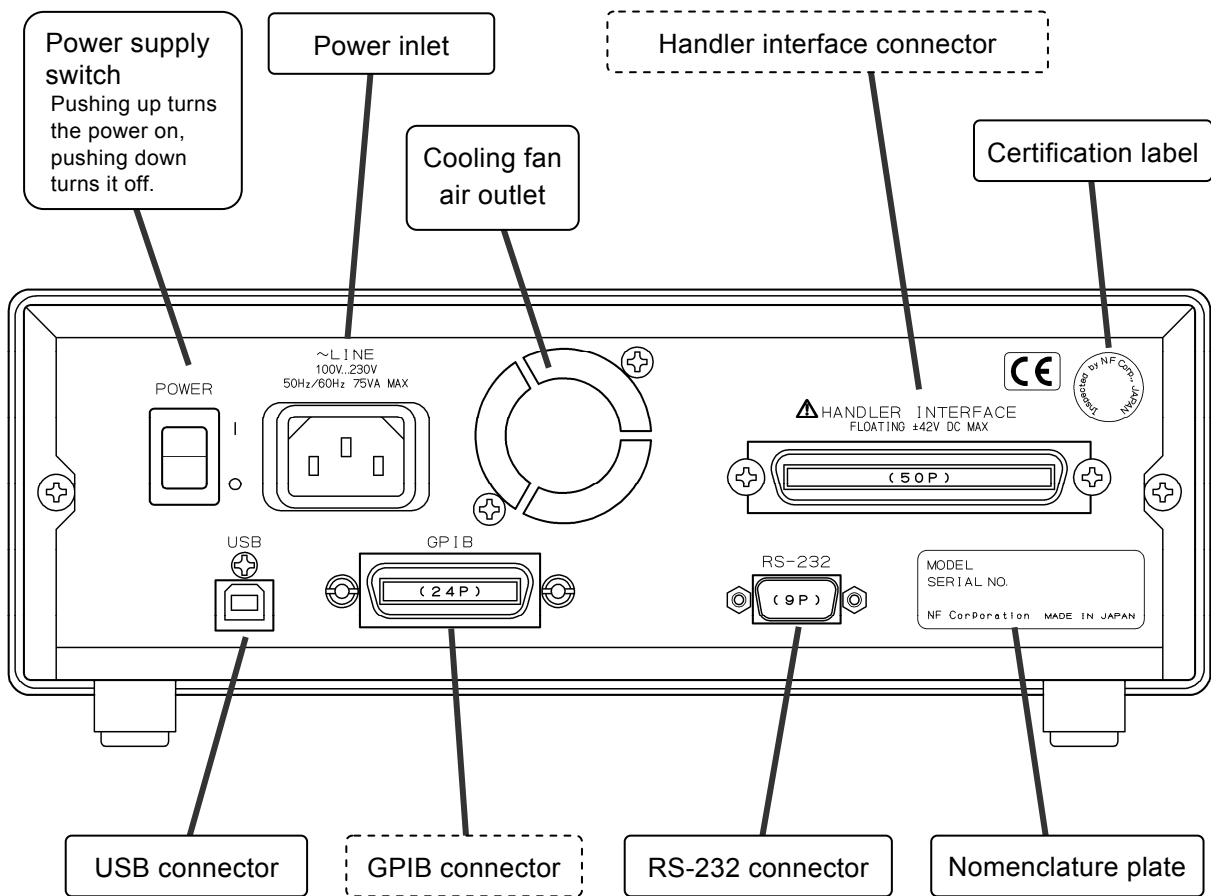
Power supply switch
Pushing up turns the power on, pushing down turns it off.

Power inlet

Handler interface connector

Cooling fan air outlet

Certification label

~LINE
100V...230V
50Hz/60Hz 75VA MAX

POWER
I
O

CE

Inspected by NF Corp. JAPAN

⚠HANDLER INTERFACE
FLOATING ±42V DC MAX

(50P)

USB

GPIB

(24P)

RS-232

(9P)

MODEL
SERIAL NO.
NF Corporation MADE IN JAPAN

USB connector

GPIB connector

RS-232 connector

Nomenclature plate